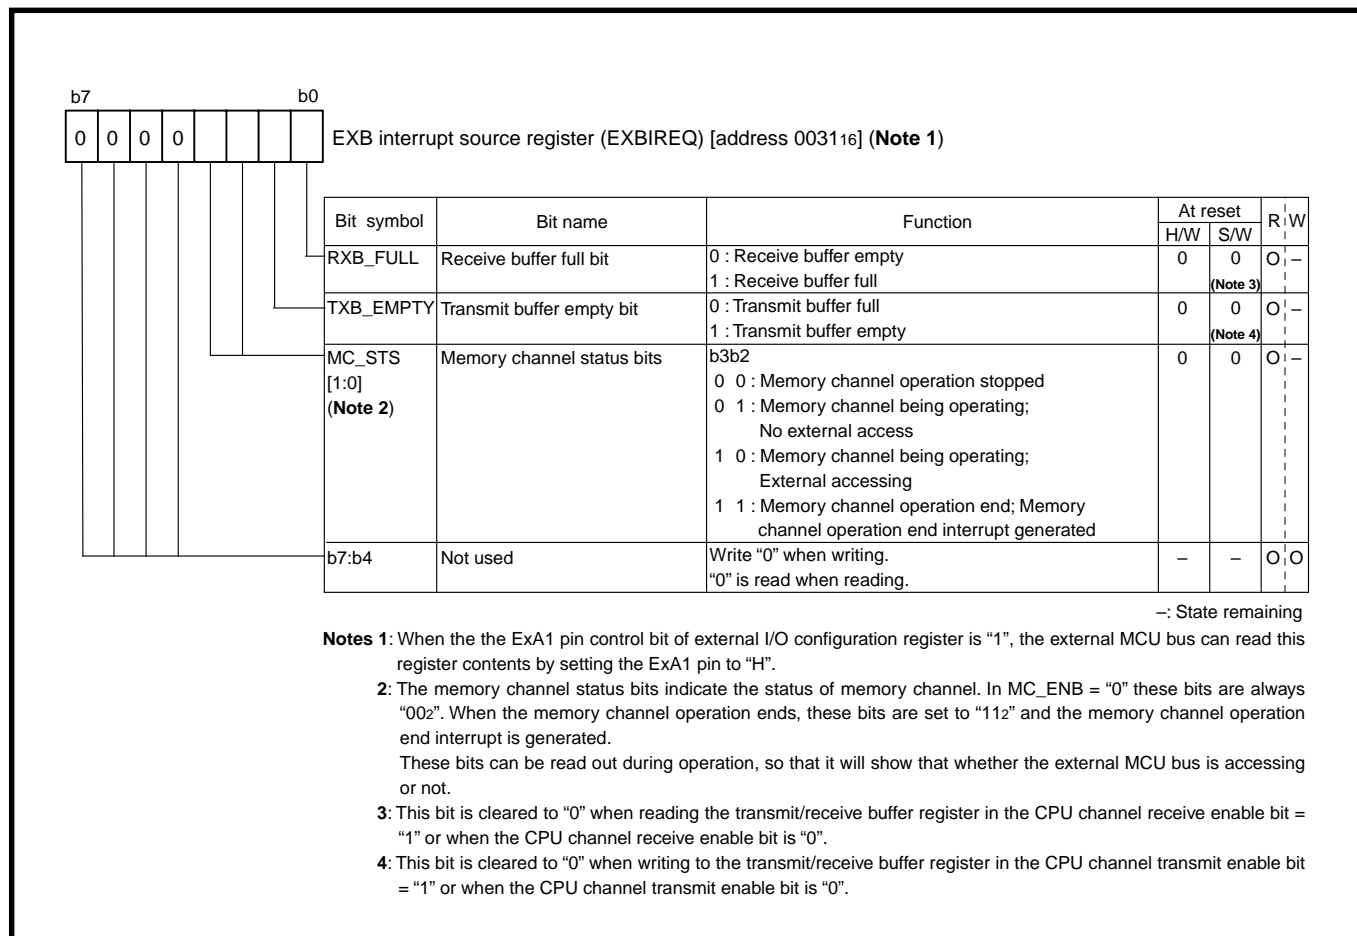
b7 b0

0 0 0 0

EXB interrupt source register (EXBIREQ) [address $0031_{16}$] (**Note 1**)

| Bit symbol | Bit name | Function | At reset H/W | At reset S/W | R | W |
|---|---|---|---|---|---|---|
| RXB_FULL | Receive buffer full bit | 0 : Receive buffer empty<br>1 : Receive buffer full | 0 | 0 (Note 3) | O | – |
| TXB_EMPTY | Transmit buffer empty bit | 0 : Transmit buffer full<br>1 : Transmit buffer empty | 0 | 0 (Note 4) | O | – |
| MC_STS [1:0] (**Note 2**) | Memory channel status bits | b3b2<br>0 0 : Memory channel operation stopped<br>0 1 : Memory channel being operating; No external access<br>1 0 : Memory channel being operating; External accessing<br>1 1 : Memory channel operation end; Memory channel operation end interrupt generated | 0 | 0 | O | – |
| b7:b4 | Not used | Write "0" when writing.<br>"0" is read when reading. | – | – | O | O |

–: State remaining

**Notes 1**: When the the ExA1 pin control bit of external I/O configuration register is "1", the external MCU bus can read this register contents by setting the ExA1 pin to "H".

**2**: The memory channel status bits indicate the status of memory channel. In MC_ENB = "0" these bits are always "$00_2$". When the memory channel operation ends, these bits are set to "$11_2$" and the memory channel operation end interrupt is generated.

These bits can be read out during operation, so that it will show that whether the external MCU bus is accessing or not.

**3**: This bit is cleared to "0" when reading the transmit/receive buffer register in the CPU channel receive enable bit = "1" or when the CPU channel receive enable bit is "0".

**4**: This bit is cleared to "0" when writing to the transmit/receive buffer register in the CPU channel transmit enable bit = "1" or when the CPU channel transmit enable bit is "0".